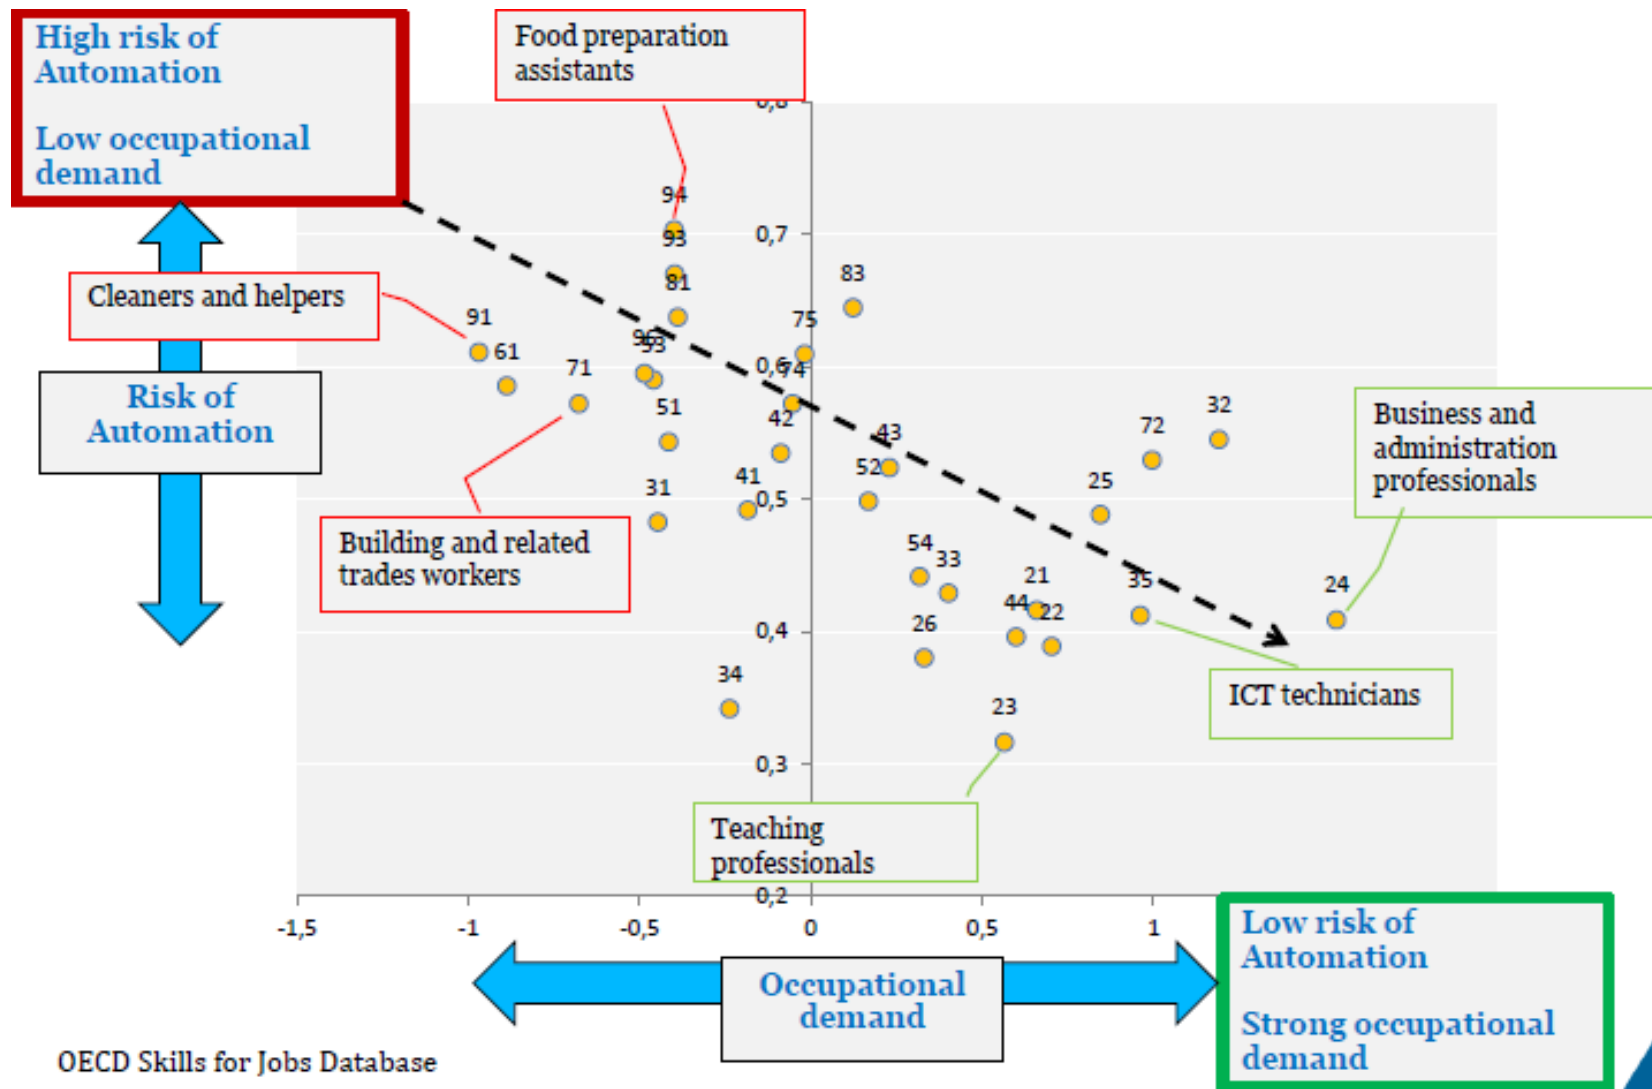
High risk of Automation

Low occupational demand

Food preparation assistants

Cleaners and helpers

Risk of Automation

Building and related trades workers

Business and administration professionals

ICT technicians

Teaching professionals

Low risk of Automation

Strong occupational demand

Occupational demand

OECD Skills for Jobs Database

0,8
0,7
0,6
0,5
0,4
0,3
0,2

-1,5
-1
-0,5
0
0,5
1

94
93
81
83
75
91
61
71
96
53
74
51
42
43
52
72
32
31
41
25
54
33
21
44
22
35
24
26
34
23